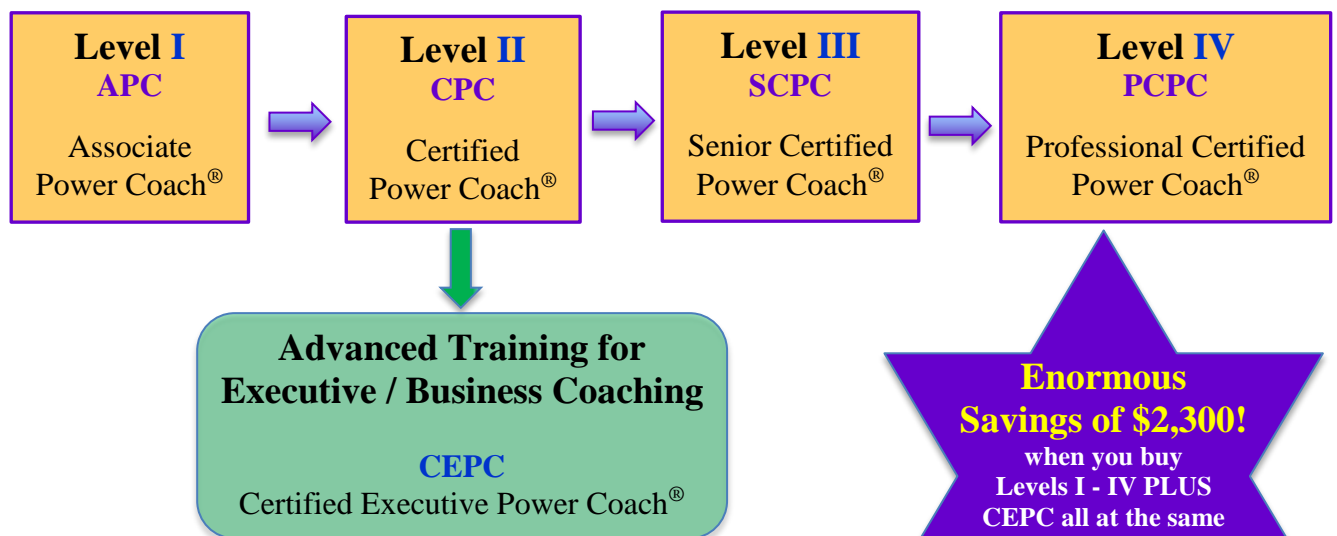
Level I
APC
Associate Power Coach®

Level II
CPC
Certified Power Coach®

Level III
SCPC
Senior Certified Power Coach®

Level IV
PCPC
Professional Certified Power Coach®

Advanced Training for Executive / Business Coaching

CEPC
Certified Executive Power Coach®

Enormous Savings of $2,300!
when you buy Levels I - IV PLUS CEPC all at the same